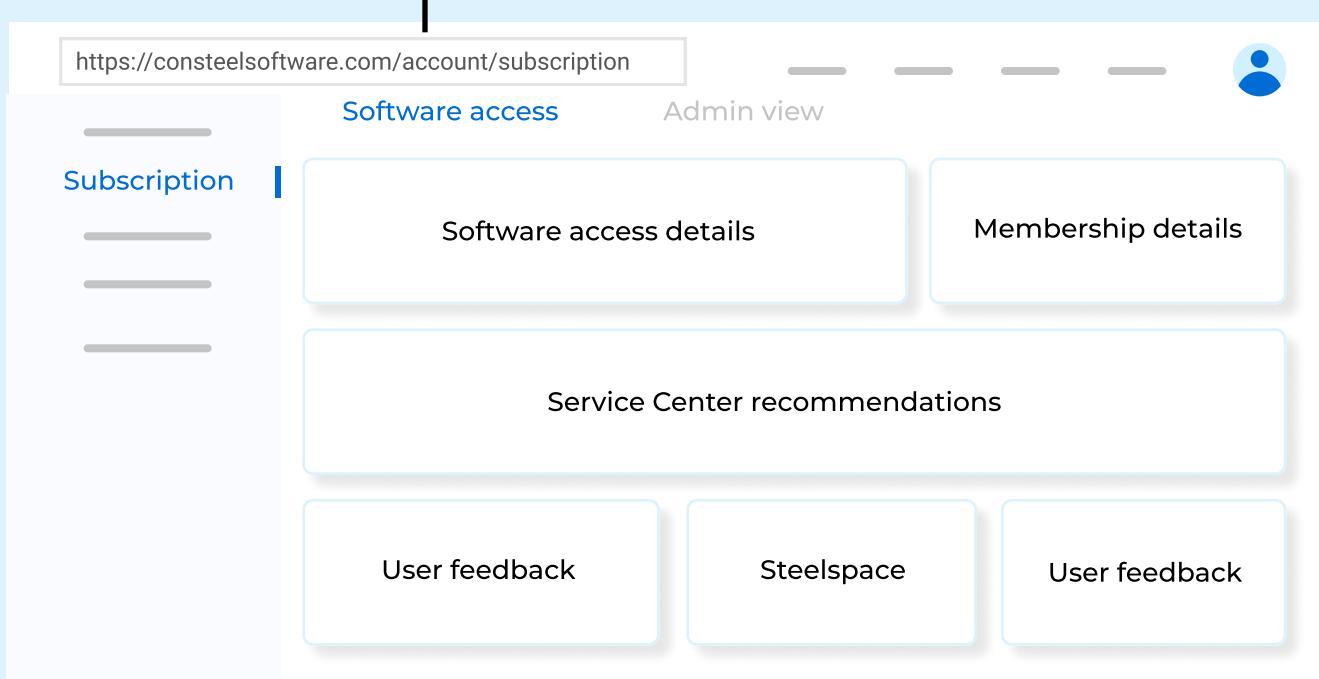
https://consteelsoftware.com/account/subscription

Software access Admin view

Subscription

Software access details

Membership details

Service Center recommendations

User feedback

Steelspace

User feedback